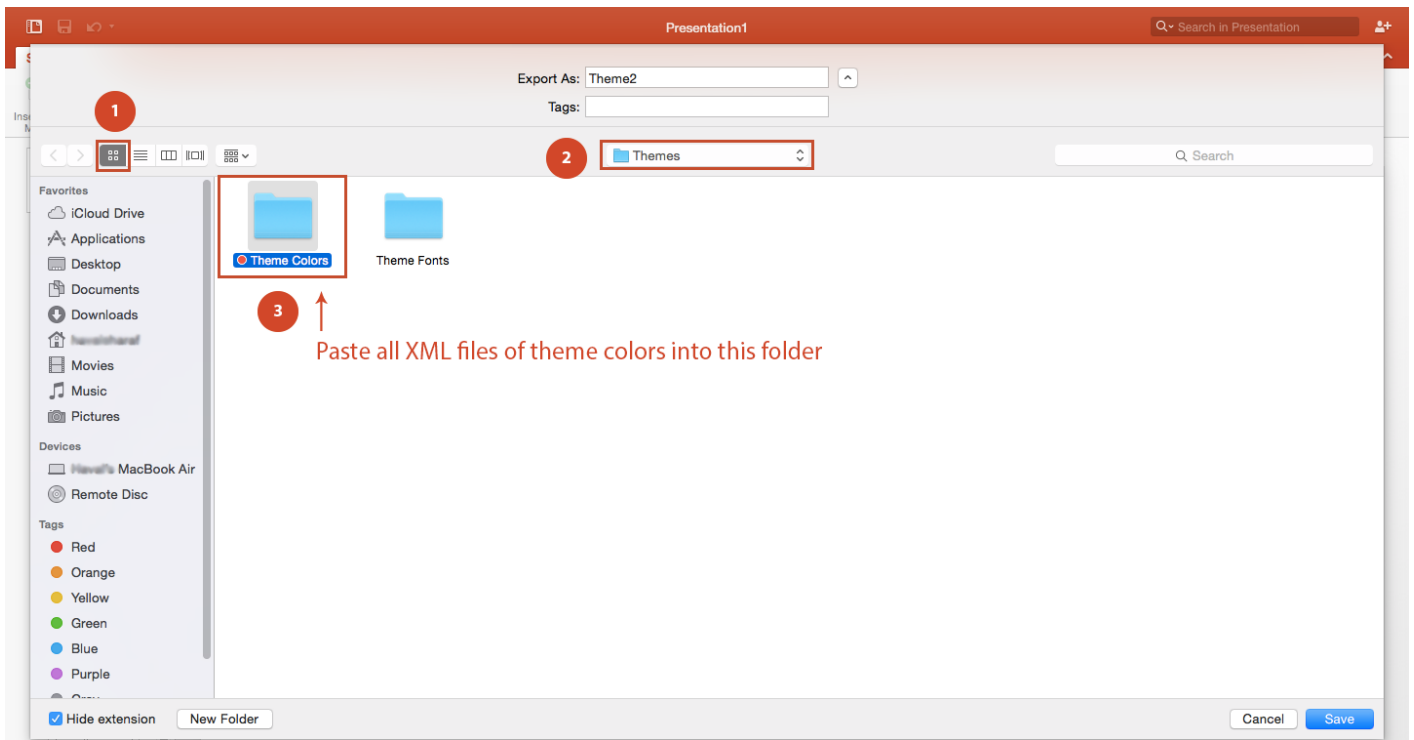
Presentation1

Search in Presentation

Export As: Theme2

Tags:

1

2

Themes

Search

Favorites

iCloud Drive

Applications

Desktop

Documents

Downloads

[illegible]

Movies

Music

Pictures

Devices

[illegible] MacBook Air

Remote Disc

Tags

Red

Orange

Yellow

Green

Blue

Purple

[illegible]

Theme Colors

Theme Fonts

3

Paste all XML files of theme colors into this folder

Hide extension

New Folder

Cancel

Save